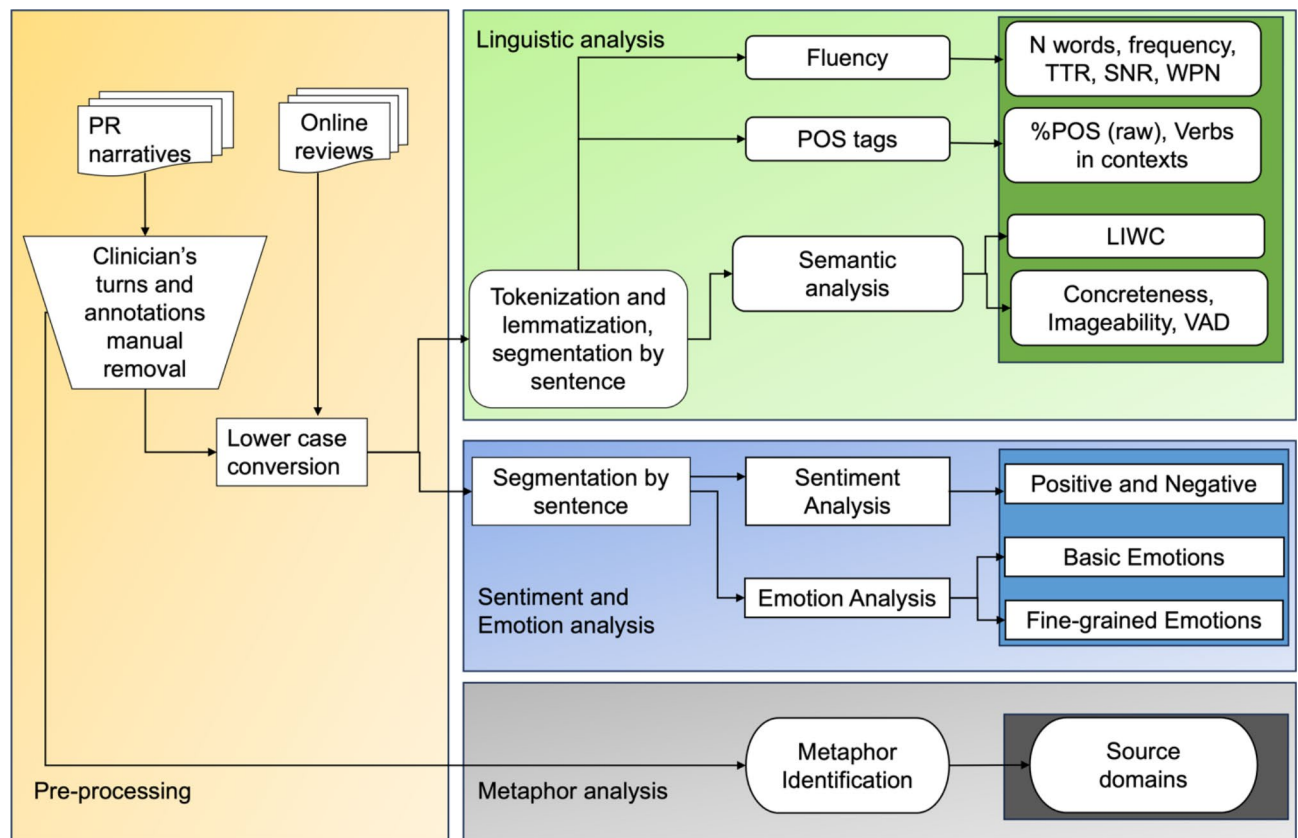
PR narratives

Online reviews

Clinician's turns and annotations manual removal

Lower case conversion

Pre-processing

Linguistic analysis

Tokenization and lemmatization, segmentation by sentence

Fluency

POS tags

Semantic analysis

N words, frequency, TTR, SNR, WPN

%POS (raw), Verbs in contexts

LIWC

Concreteness, Imageability, VAD

Segmentation by sentence

Sentiment Analysis

Emotion Analysis

Sentiment and Emotion analysis

Positive and Negative

Basic Emotions

Fine-grained Emotions

Metaphor Identification

Source domains

Metaphor analysis